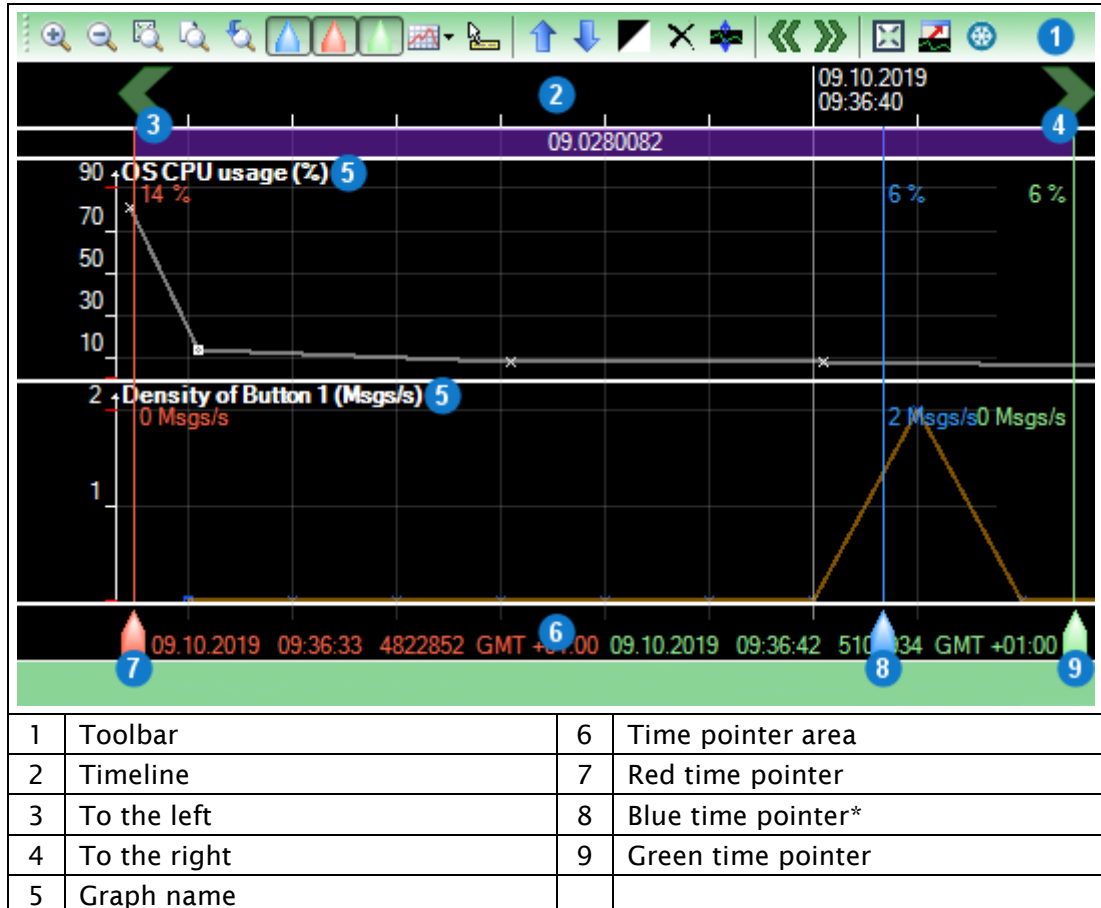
1

2

09.10.2019
09:36:40

3

4

09.0280082

90 OS CPU usage (%) 5
14 %
6 %
6 %
70
50
30
10

2 Density of Button 1 (Msgs/s) 5
0 Msgs/s
2 Msgs/s 0 Msgs/s
1

09.10.2019 09:36:33 4822852 GMT +01:00 6 09.10.2019 09:36:42 510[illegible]34 GMT +01:00

7

8

9

| 1 | Toolbar | 6 | Time pointer area |
|---|---|---|---|
| 2 | Timeline | 7 | Red time pointer |
| 3 | To the left | 8 | Blue time pointer* |
| 4 | To the right | 9 | Green time pointer |
| 5 | Graph name | | |